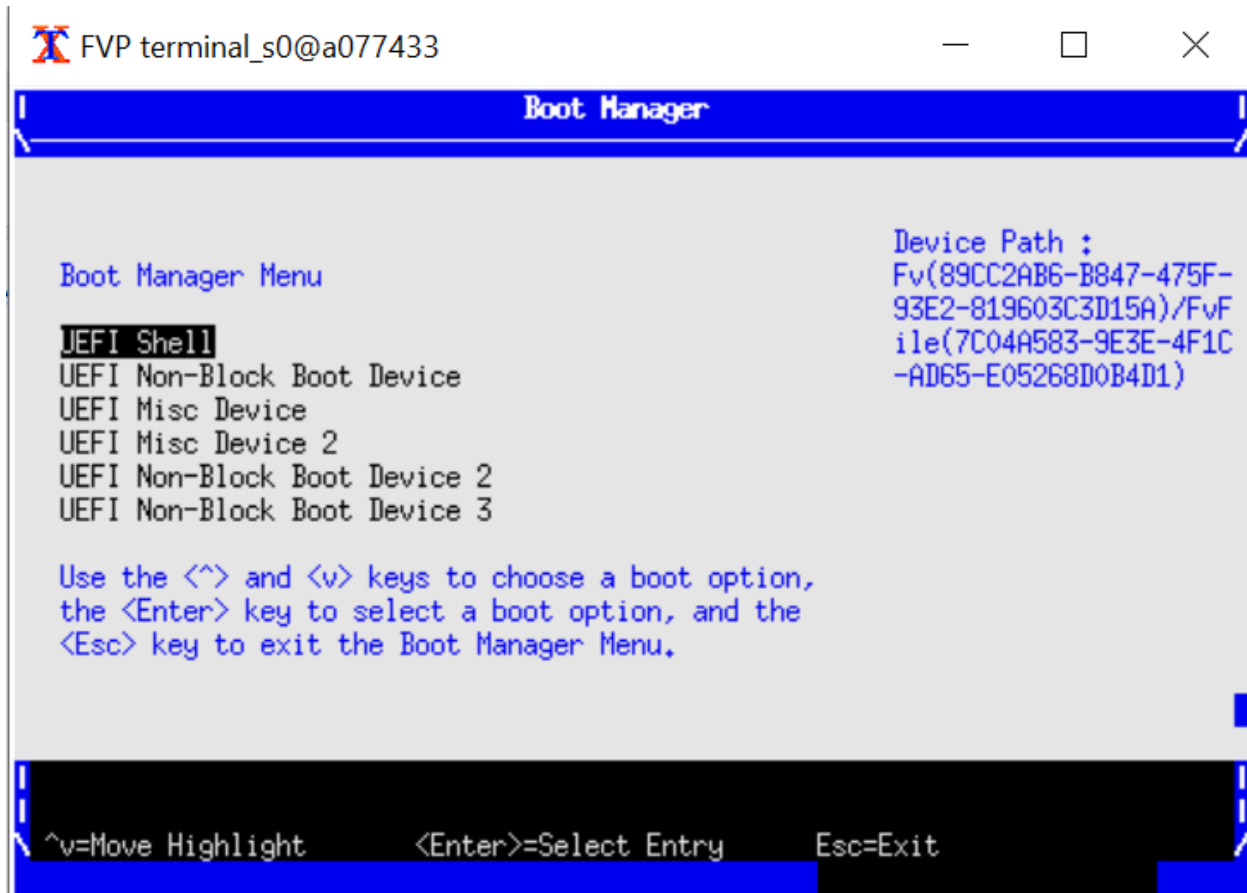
FVP terminal_s0@a077433

Boot Manager

Boot Manager Menu

UEFI Shell
UEFI Non-Block Boot Device
UEFI Misc Device
UEFI Misc Device 2
UEFI Non-Block Boot Device 2
UEFI Non-Block Boot Device 3

Use the <^> and <v> keys to choose a boot option, the <Enter> key to select a boot option, and the <Esc> key to exit the Boot Manager Menu.

Device Path : Fv(89CC2AB6-B847-475F-93E2-819603C3D15A)/FvFile(7C04A583-9E3E-4F1C-AD65-E05268D0B4D1)

^v=Move Highlight <Enter>=Select Entry Esc=Exit